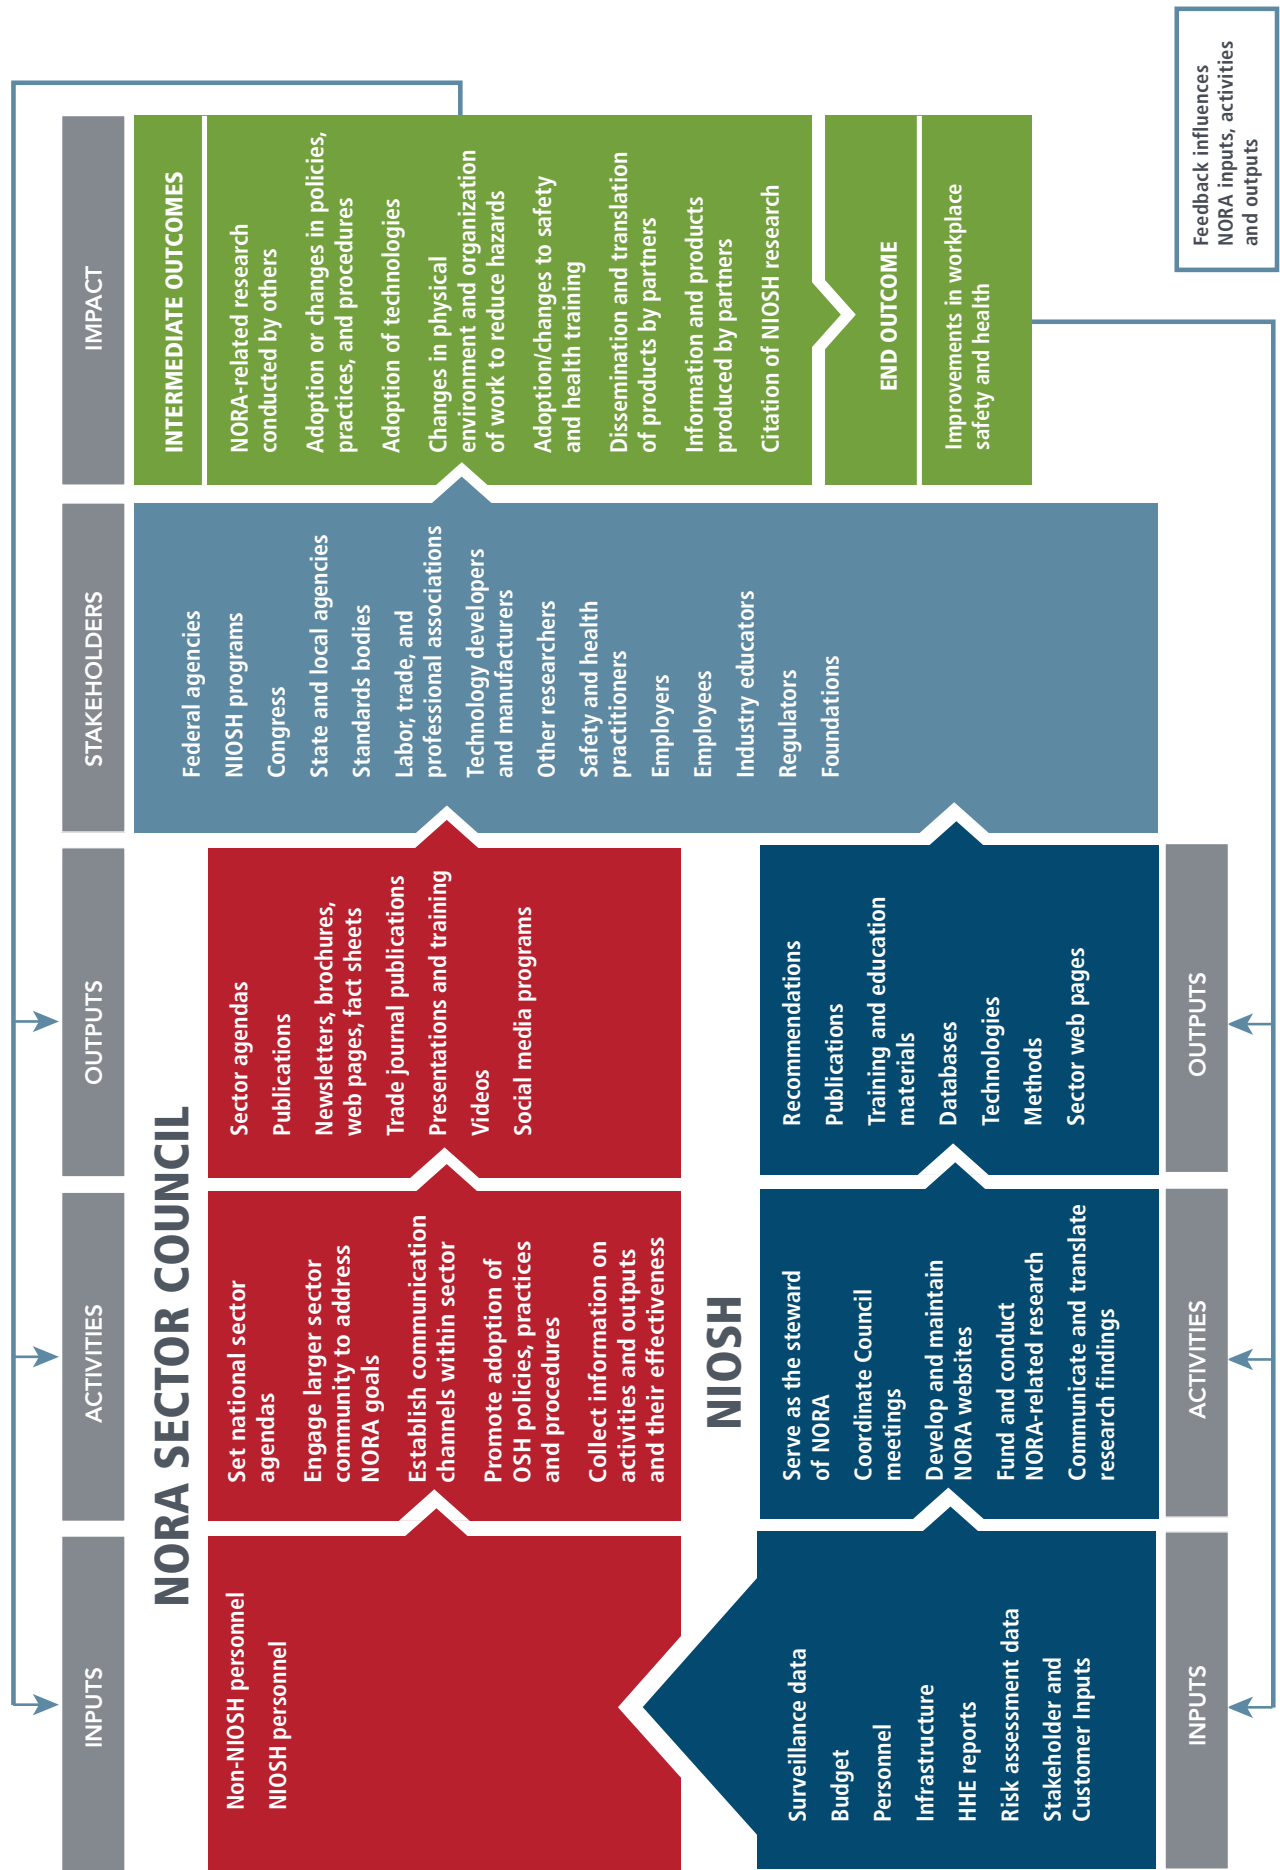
Feedback influences NORA inputs, activities and outputs

IMPACT

INTERMEDIATE OUTCOMES

NORA-related research conducted by others

Adoption or changes in policies, practices, and procedures

Adoption of technologies

Changes in physical environment and organization of work to reduce hazards

Adoption/changes to safety and health training

Dissemination and translation of products by partners

Information and products produced by partners

Citation of NIOSH research

END OUTCOME

Improvements in workplace safety and health

STAKEHOLDERS

Federal agencies

NIOSH programs

Congress

State and local agencies

Standards bodies

Labor, trade, and professional associations

Technology developers and manufacturers

Other researchers

Safety and health practitioners

Employers

Employees

Industry educators

Regulators

Foundations

OUTPUTS

NORA SECTOR COUNCIL

Sector agendas

Publications

Newsletters, brochures, web pages, fact sheets

Trade journal publications

Presentations and training

Videos

Social media programs

ACTIVITIES

Set national sector agendas

Engage larger sector community to address NORA goals

Establish communication channels within sector

Promote adoption of OSH policies, practices and procedures

Collect information on activities and outputs and their effectiveness

INPUTS

Non-NIOSH personnel

NIOSH personnel

NIOSH

OUTPUTS

Recommendations

Publications

Training and education materials

Databases

Technologies

Methods

Sector web pages

ACTIVITIES

Serve as the steward of NORA

Coordinate Council meetings

Develop and maintain NORA websites

Fund and conduct NORA-related research

Communicate and translate research findings

INPUTS

Surveillance data

Budget

Personnel

Infrastructure

HHE reports

Risk assessment data

Stakeholder and Customer Inputs